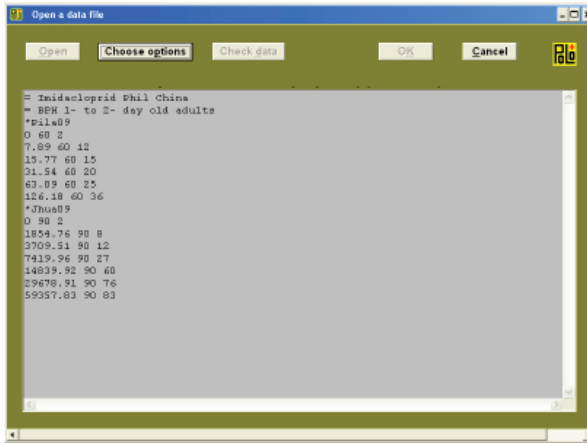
Open a data file

Open
Choose options
Check data
OK
Cancel
PoLo

= Imidacloprid Phil China
= BPH 1- to 2- day old adults
*Pila09
0 60 2
7.89 60 12
15.77 60 15
31.54 60 20
63.09 60 25
126.18 60 36
*Jhua09
0 90 2
1854.76 90 8
3709.51 90 12
7419.96 90 27
14839.92 90 60
29678.91 90 76
59357.83 90 83